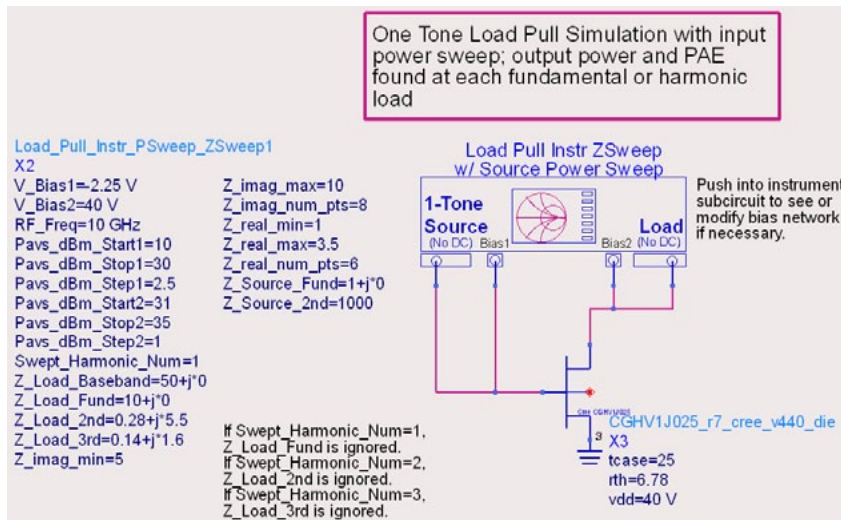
One Tone Load Pull Simulation with input power sweep; output power and PAE found at each fundamental or harmonic load

Load_Pull_Instr_PSweep_ZSweep1
X2
V_Bias1=-2.25 V
V_Bias2=40 V
RF_Freq=10 GHz
Pavs_dBm_Start1=10
Pavs_dBm_Stop1=30
Pavs_dBm_Step1=2.5
Pavs_dBm_Start2=31
Pavs_dBm_Stop2=35
Pavs_dBm_Step2=1
Swept_Harmonic_Num=1
Z_Load_Baseband=50+j*0
Z_Load_Fund=10+j*0
Z_Load_2nd=0.28+j*5.5
Z_Load_3rd=0.14+j*1.6
Z_imag_min=5

Z_imag_max=10
Z_imag_num_pts=8
Z_real_min=1
Z_real_max=3.5
Z_real_num_pts=6
Z_Source_Fund=1+j*0
Z_Source_2nd=1000

If Swept_Harmonic_Num=1, Z_Load_Fund is ignored.
If Swept_Harmonic_Num=2, Z_Load_2nd is ignored.
If Swept_Harmonic_Num=3, Z_Load_3rd is ignored.

Load Pull Instr ZSweep w/ Source Power Sweep
1-Tone Source (No DC)
Bias1
Bias2
Load (No DC)

Push into instrument subcircuit to see or modify bias network if necessary.

CGHV1J025
3
CGHV1J025_r7_cree_v440_die
X3
tcase=25
rth=6.78
vdd=40 V